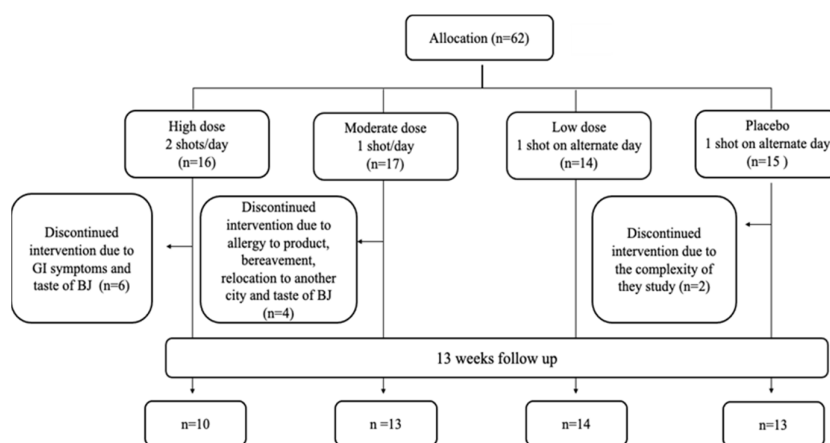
Allocation (n=62)

High dose
2 shots/day
(n=16)

Moderate dose
1 shot/day
(n=17)

Low dose
1 shot on alternate day
(n=14)

Placebo
1 shot on alternate day
(n=15 )

Discontinued intervention due to GI symptoms and taste of BJ (n=6)

Discontinued intervention due to allergy to product, bereavement, relocation to another city and taste of BJ (n=4)

Discontinued intervention due to the complexity of they study (n=2)

13 weeks follow up

n=10

n=13

n=14

n=13